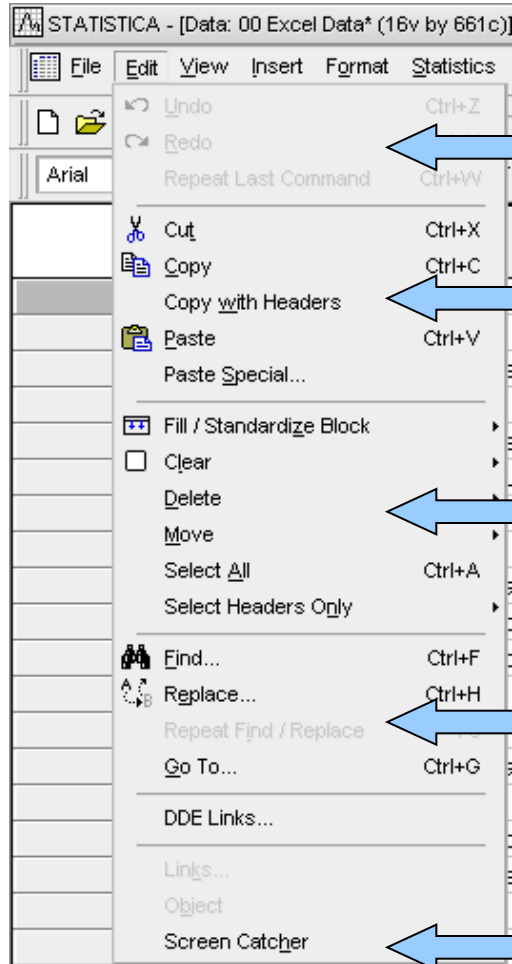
STATISTICA - [Data: 00 Excel Data* (16v by 661c)]

File Edit View Insert Format Statistics

Arial

Undo Ctrl+Z
Redo
Repeat Last Command Ctrl+W

Cut Ctrl+X
Copy Ctrl+C
Copy with Headers
Paste Ctrl+V
Paste Special...

Fill / Standardize Block
Clear
Delete
Move
Select All Ctrl+A
Select Headers Only

Find... Ctrl+F
Replace... Ctrl+H
Repeat Find / Replace
Go To... Ctrl+G

DDE Links...

Links...
Object
Screen Catcher